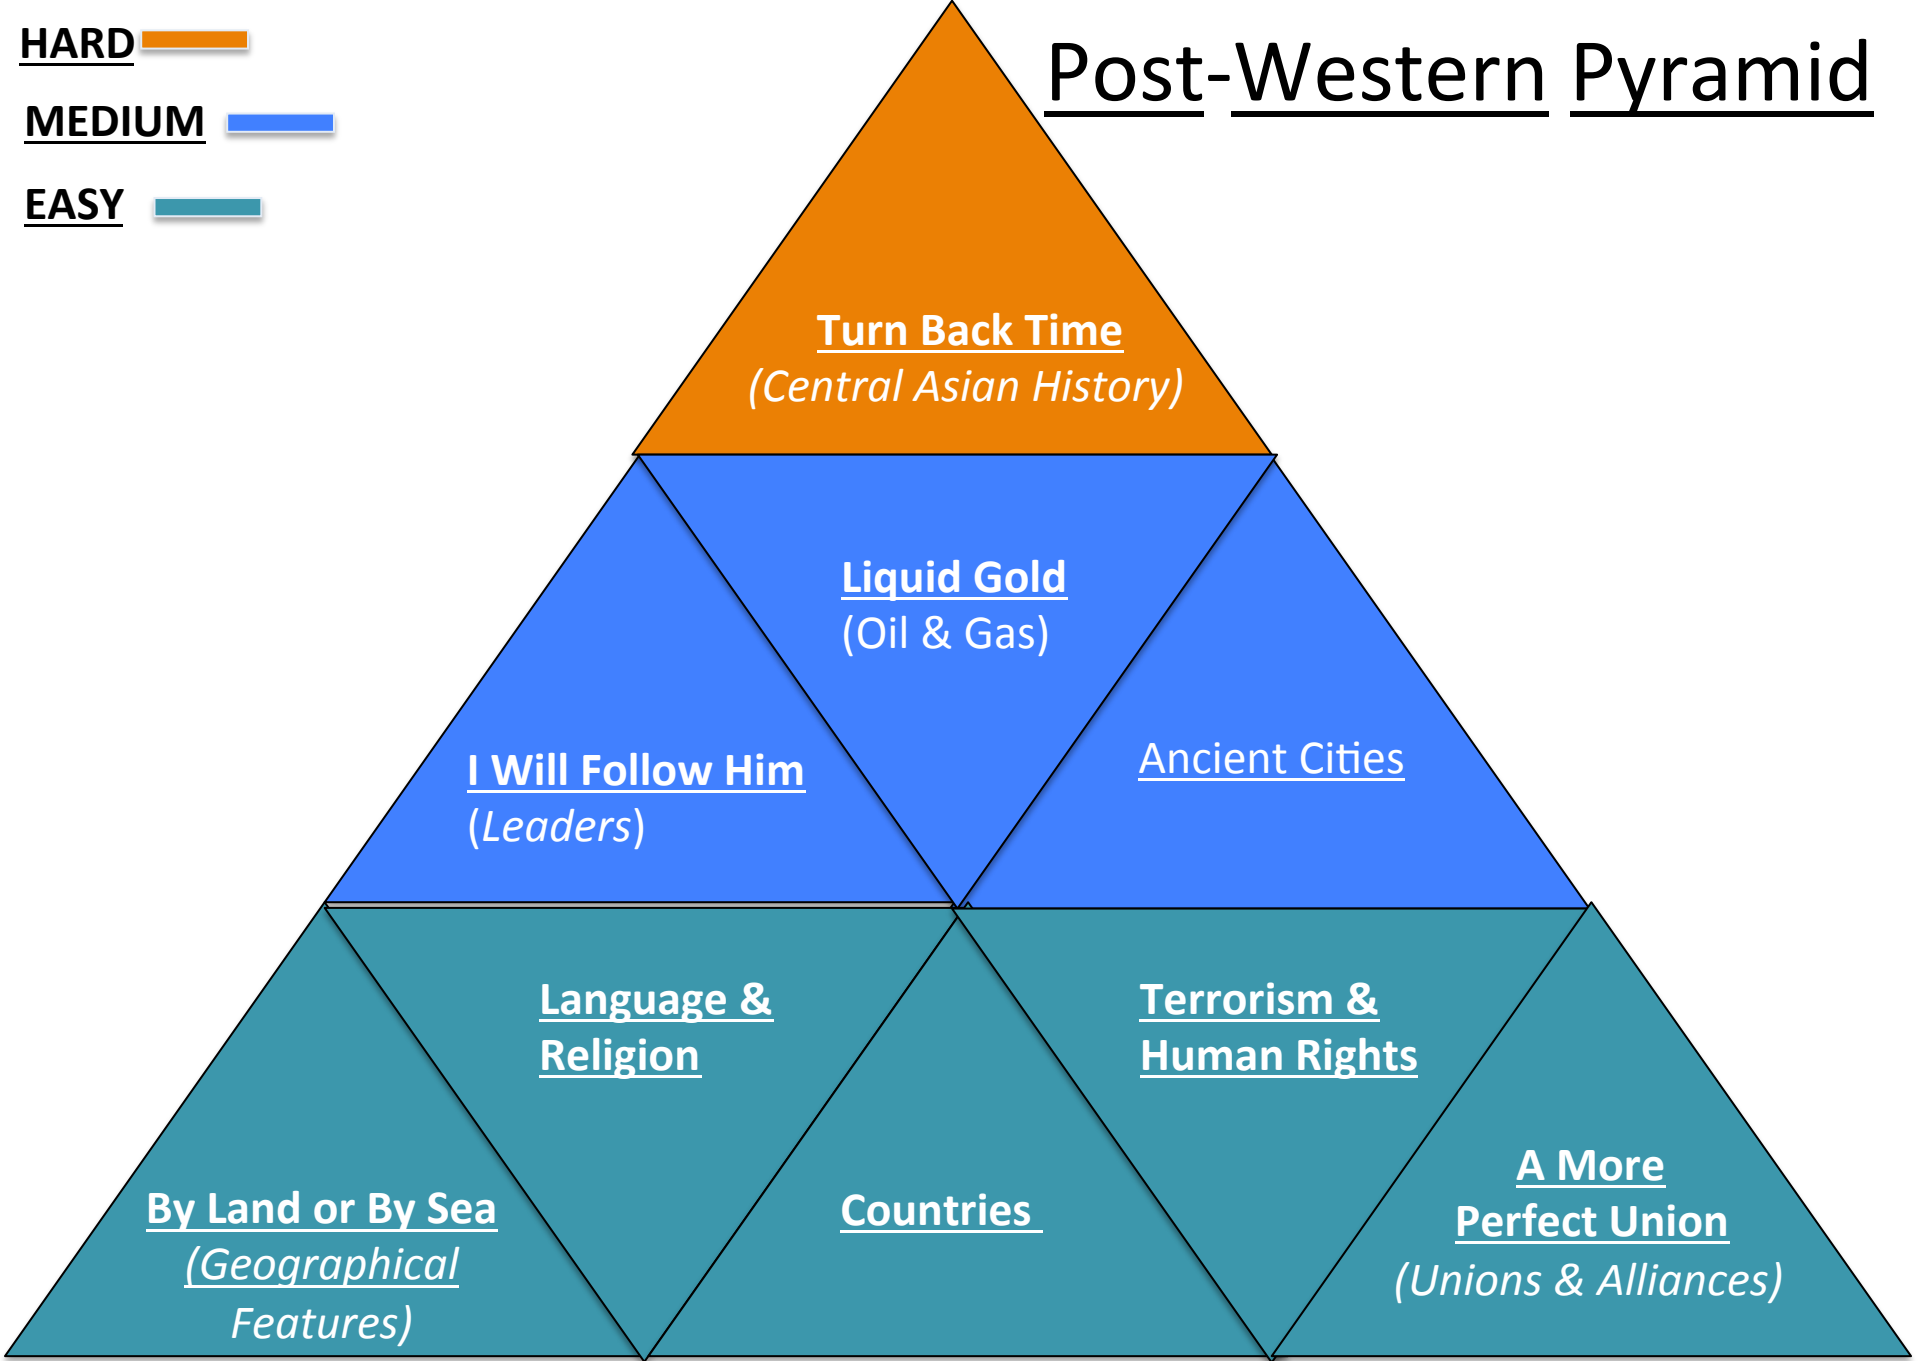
HARD

MEDIUM

EASY

Post-Western Pyramid

Turn Back Time
(Central Asian History)

Liquid Gold
(Oil & Gas)

I Will Follow Him
(Leaders)

Ancient Cities

Language & Religion

Terrorism & Human Rights

By Land or By Sea
(Geographical Features)

Countries

A More Perfect Union
(Unions & Alliances)